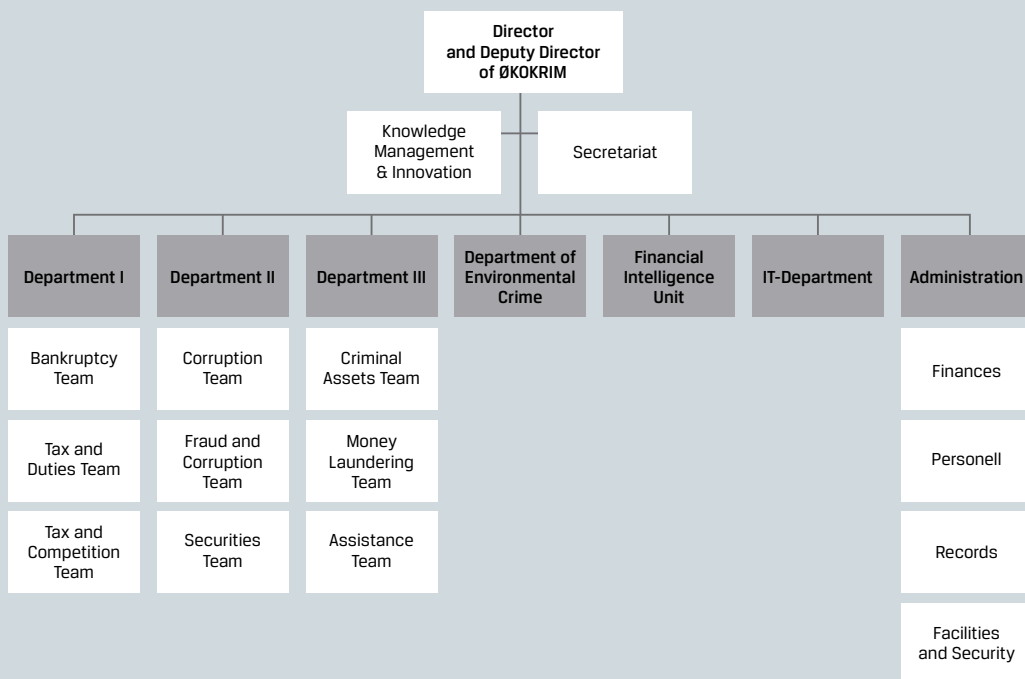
Director and Deputy Director of ØKOKRIM

Knowledge Management & Innovation

Secretariat

Department I

Bankruptcy Team

Tax and Duties Team

Tax and Competition Team

Department II

Corruption Team

Fraud and Corruption Team

Securities Team

Department III

Criminal Assets Team

Money Laundering Team

Assistance Team

Department of Environmental Crime

Financial Intelligence Unit

IT-Department

Administration

Finances

Personell

Records

Facilities and Security